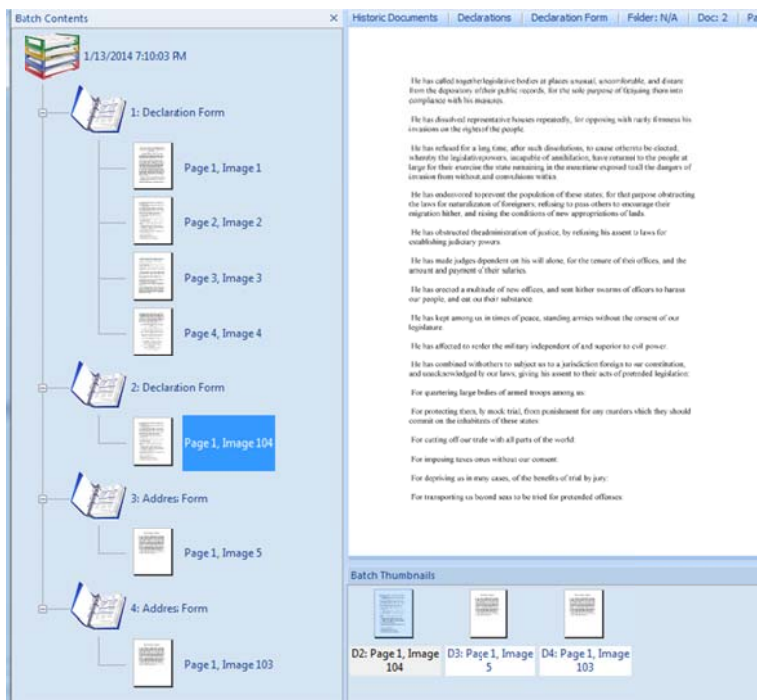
Batch Contents ×

1/13/2014 7:10:03 PM

1: Declaration Form

Page 1, Image 1

Page 2, Image 2

Page 3, Image 3

Page 4, Image 4

2: Declaration Form

Page 1, Image 104

3: Address Form

Page 1, Image 5

4: Address Form

Page 1, Image 103

Historic Documents | Declarations | Declaration Form | Folder: N/A | Doc: 2 | Pa

He has called together legislative bodies at places unusual, uncomfortable, and distant from the depository of their public records, for the sole purpose of fatiguing them into compliance with his measures.

He has dissolved representative houses repeatedly, for opposing with manly firmness his invasions on the rights of the people.

He has refused for a long time, after such dissolutions, to cause others to be elected; whereby the legislative powers, incapable of annihilation, have returned to the people at large for their exercise the state remaining in the meantime exposed to all the dangers of invasion from without and convulsions within.

He has endeavored to prevent the population of these states; for that purpose obstructing the laws for naturalization of foreigners; refusing to pass others to encourage their migration hither, and raising the conditions of new appropriations of lands.

He has obstructed the administration of justice, by refusing his assent to laws for establishing judiciary powers.

He has made judges dependent on his will alone, for the tenure of their offices, and the amount and payment of their salaries.

He has erected a multitude of new offices, and sent hither swarms of officers to harass our people, and eat out their substance.

He has kept among us in times of peace, standing armies without the consent of our legislature.

He has affected to render the military independent of and superior to civil power.

He has combined with others to subject us to a jurisdiction foreign to our constitution, and unacknowledged by our laws, giving his assent to their acts of pretended legislation:

For quartering large bodies of armed troops among us:

For protecting them, by mock trial, from punishment for any murders which they should commit on the inhabitants of these states:

For cutting off our trade with all parts of the world:

For imposing taxes on us without our consent:

For depriving us in many cases, of the benefits of trial by jury:

For transporting us beyond seas to be tried for pretended offenses:

Batch Thumbnails

D2: Page 1, Image 104

D3: Page 1, Image 5

D4: Page 1, Image 103